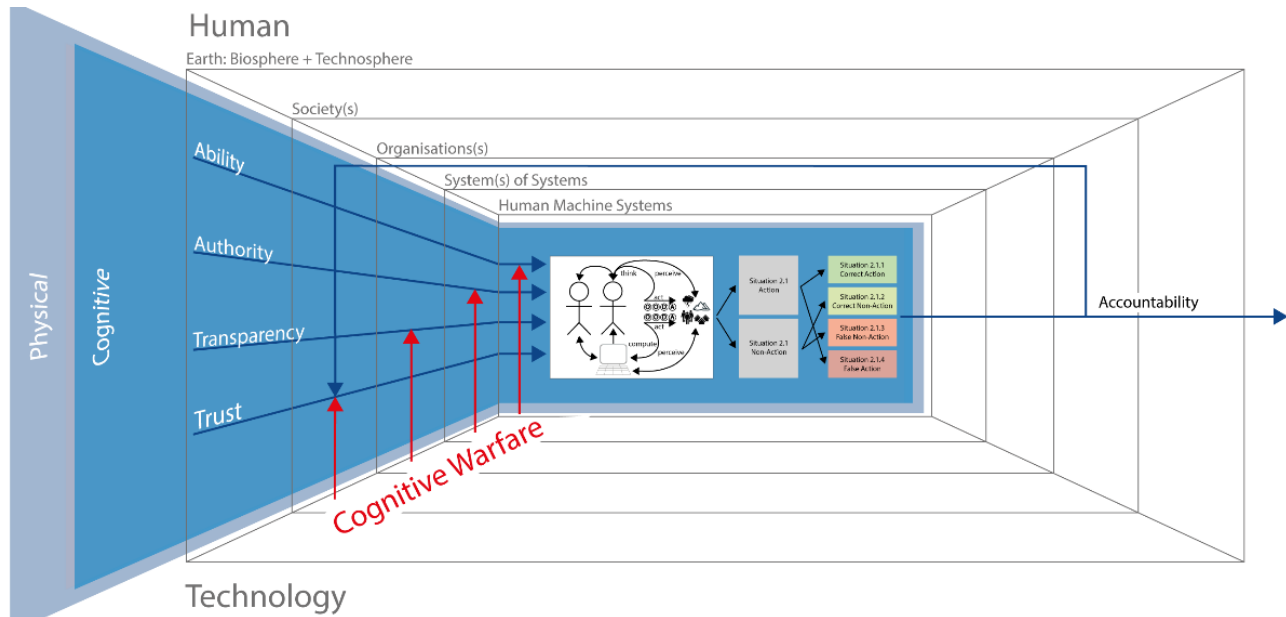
Human

Earth: Biosphere + Technosphere

Society(s)

Organisations(s)

System(s) of Systems

Human Machine Systems

Physical

Cognitive

Ability

Authority

Transparency

Trust

think

perceive

act

act

compute

perceive

Situation 2.1 Action

Situation 2.1 Non-Action

Situation 2.1.1 Correct Action

Situation 2.1.2 Correct Non-Action

Situation 2.1.3 False Non-Action

Situation 2.1.4 False Action

Accountability

Cognitive Warfare

Technology